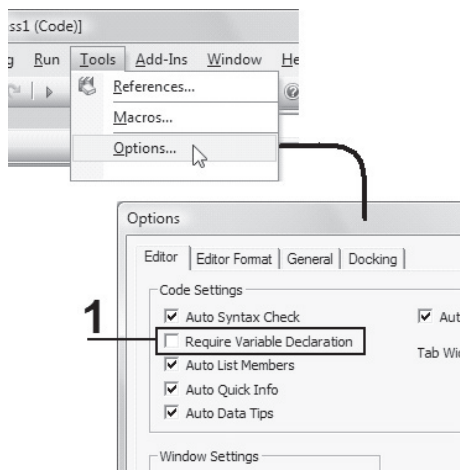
ss1 (Code)]

g Run Tools Add-Ins Window He

References...

Macros...

Options...

Options

Editor | Editor Format | General | Docking

Code Settings

Auto Syntax Check

Aut

1

Require Variable Declaration

Tab Wi

Auto List Members

Auto Quick Info

Auto Data Tips

Window Settings